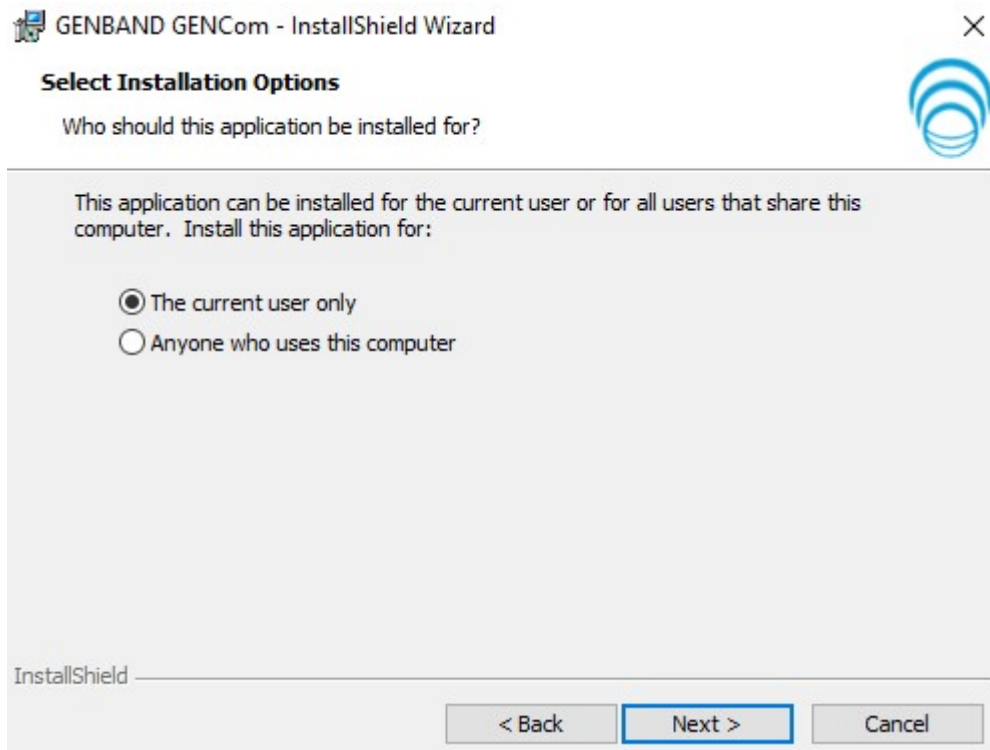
GENBAND GENCom - InstallShield Wizard

×

Select Installation Options

Who should this application be installed for?

This application can be installed for the current user or for all users that share this computer. Install this application for:

The current user only

Anyone who uses this computer

InstallShield

< Back

Next >

Cancel